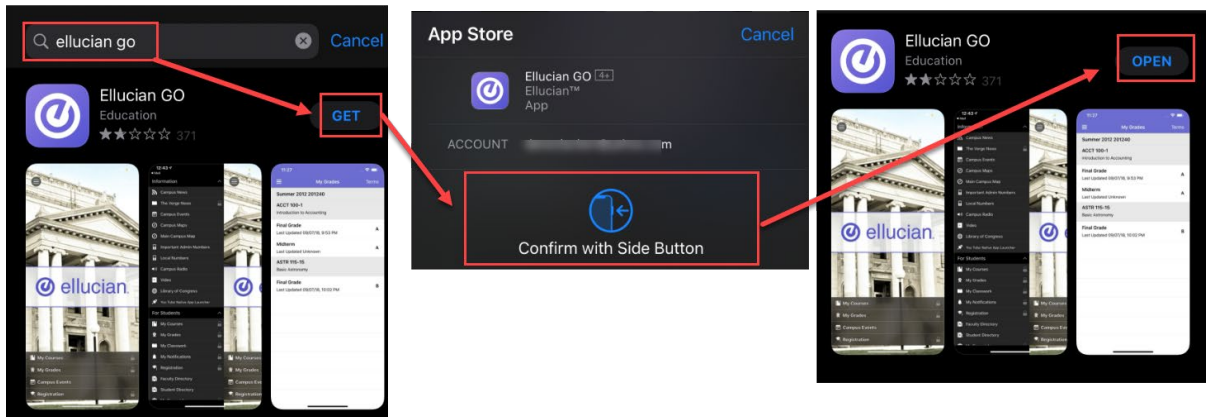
ellucian go

Cancel

Ellucian GO

Education

371

GET

ellucian

Information

Campus News

The Verge News

Campus Events

Campus Maps

Main Campus Map

Important Admin Numbers

Local Numbers

Campus Radio

Video

Library of Congress

For Students

My Courses

My Grades

My Classmates

My Notifications

Registration

Faculty Directory

Student Directory

Campus Events

Registration

My Grades

Summer 2012 201240

ACCT 100-1

Introduction to Accounting

Final Grade

Midterm

ASTR 115-15

Basic Astronomy

Final Grade

App Store

Cancel

Ellucian GO 4+

Ellucian™

App

ACCOUNT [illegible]m

Confirm with Side Button

Ellucian GO

Education

371

OPEN

ellucian

ellucian

My Grades

Terms

Summer 2012 201240

ACCT 100-1

Introduction to Accounting

Final Grade

A

Midterm

A

ASTR 115-15

Basic Astronomy

Final Grade

B